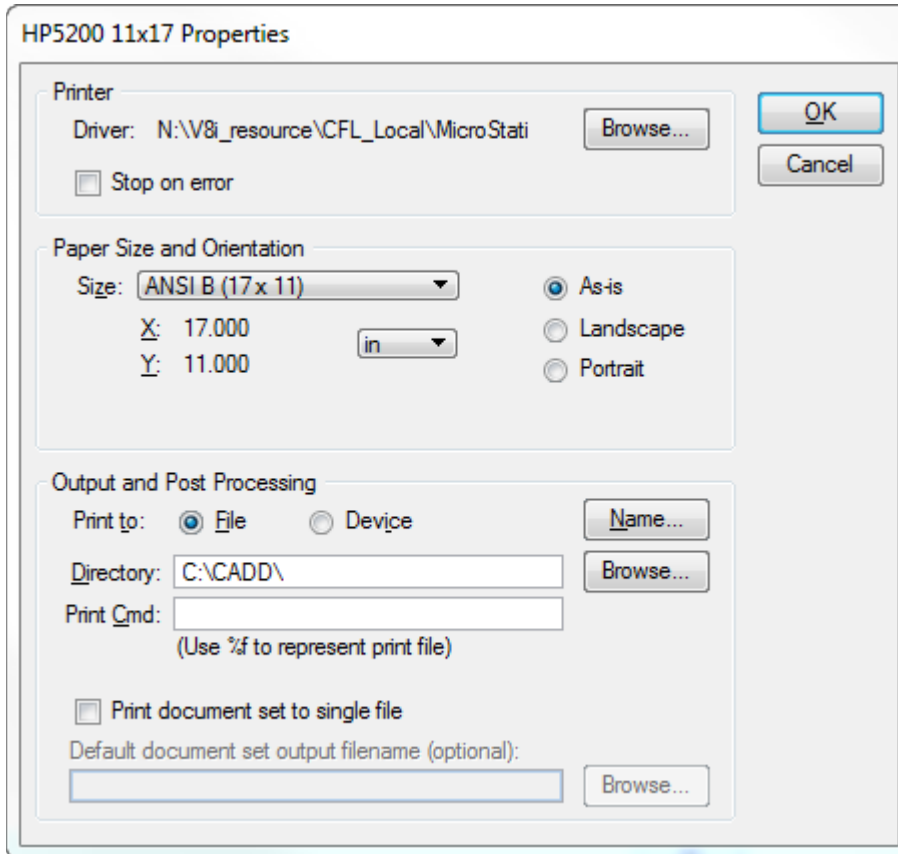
HP5200 11x17 Properties

Printer

Driver: N:\V8i_resource\CFL_Local\MicroStati

Browse...

Stop on error

OK

Cancel

Paper Size and Orientation

Size: ANSI B (17 x 11)

X: 17.000

Y: 11.000

in

As-is

Landscape

Portrait

Output and Post Processing

Print to: File Device

Name...

Directory: C:\CADD\

Browse...

Print Cmd:

(Use %f to represent print file)

Print document set to single file

Default document set output filename (optional):

Browse...